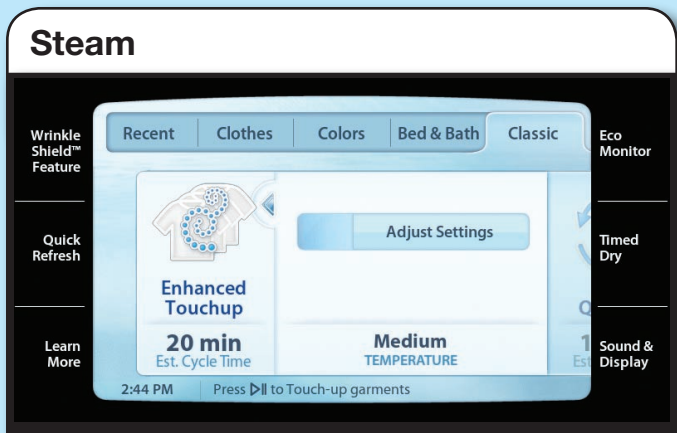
Steam

Wrinkle Shield™ Feature

Quick Refresh

Learn More

Recent | Clothes | Colors | Bed & Bath | Classic

Enhanced Touchup

20 min
Est. Cycle Time

Adjust Settings

Medium
TEMPERATURE

2:44 PM | Press ▷II to Touch-up garments

Eco Monitor

Timed Dry

Sound & Display